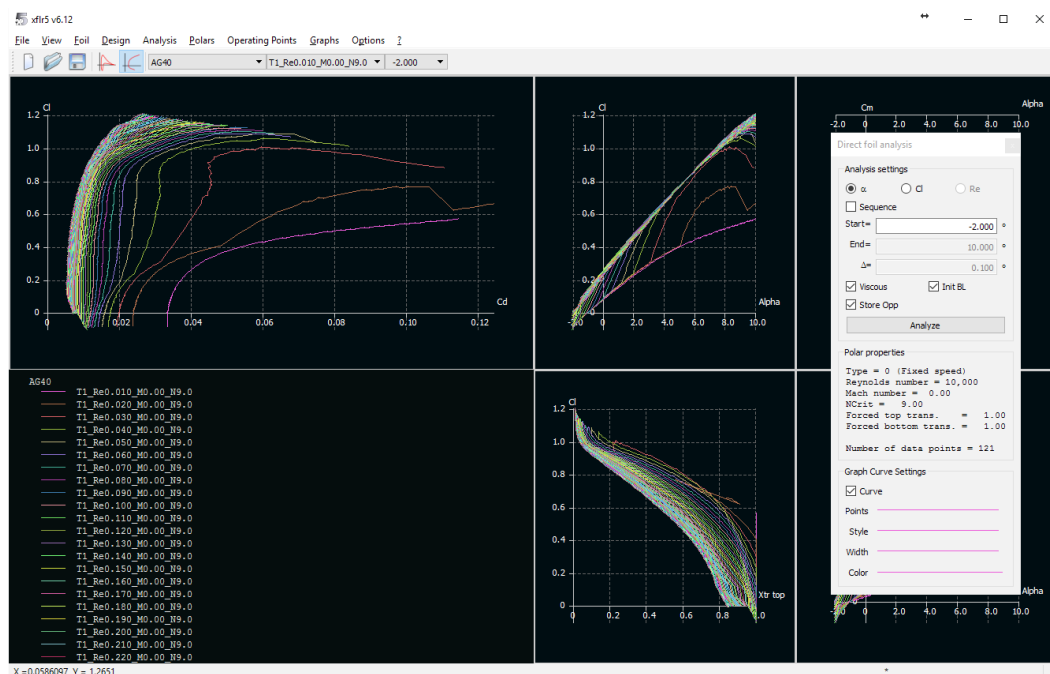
xflr5 v6.12

File View Foil Design Analysis Polars Operating Points Graphs Options ?

AG40 T1_Re0.010_M0.00_N9.0 -2.000

Cl
1.2
1.0
0.8
0.6
0.4
0.2
0
0 0.02 0.04 0.06 0.08 0.10 0.12
Cd

Cl
1.2
1.0
0.8
0.6
0.4
0.2
0
-2.0 0 2.0 4.0 6.0 8.0 10.0
Alpha

Cm
-2.0 0 2.0 4.0 6.0 8.0 10.0
Alpha

Direct foil analysis

Analysis settings
α Cl Re
Sequence
Start= -2.000 °
End= 10.000 °
Δ= 0.100 °
Viscous Init BL
Store Opp
Analyze

Polar properties
Type = 0 (Fixed speed)
Reynolds number = 10,000
Mach number = 0.00
NCrit = 9.00
Forced top trans. = 1.00
Forced bottom trans. = 1.00

Number of data points = 121

Graph Curve Settings
Curve
Points
Style
Width
Color

AG40
T1_Re0.010_M0.00_N9.0
T1_Re0.020_M0.00_N9.0
T1_Re0.030_M0.00_N9.0
T1_Re0.040_M0.00_N9.0
T1_Re0.050_M0.00_N9.0
T1_Re0.060_M0.00_N9.0
T1_Re0.070_M0.00_N9.0
T1_Re0.080_M0.00_N9.0
T1_Re0.090_M0.00_N9.0
T1_Re0.100_M0.00_N9.0
T1_Re0.110_M0.00_N9.0
T1_Re0.120_M0.00_N9.0
T1_Re0.130_M0.00_N9.0
T1_Re0.140_M0.00_N9.0
T1_Re0.150_M0.00_N9.0
T1_Re0.160_M0.00_N9.0
T1_Re0.170_M0.00_N9.0
T1_Re0.180_M0.00_N9.0
T1_Re0.190_M0.00_N9.0
T1_Re0.200_M0.00_N9.0
T1_Re0.210_M0.00_N9.0
T1_Re0.220_M0.00_N9.0

Cl
1.2
1.0
0.8
0.6
0.4
0.2
0
0 0.2 0.4 0.6 0.8 1.0
Xtr top

2.0 4.0 6.0 8.0 10.0
Alpha

X =0.0586097, Y = 1.2651